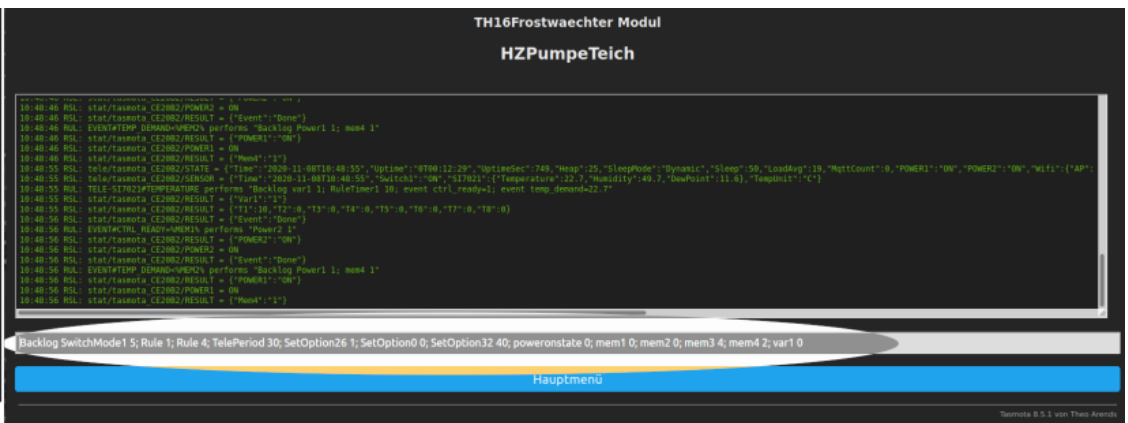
TH16Frostwaechter Modul

HZPumpeTeich

10:48:46 RSL: stat/tasmota_CE2082/POWER2 = ON
10:48:46 RSL: stat/tasmota_CE2082/RESULT = {"Event":"Done"}
10:48:46 RUL: EVENT#TEMP_DEMAND<%MEM2% performs "Backlog Power1 1; mem4 1"
10:48:46 RSL: stat/tasmota_CE2082/RESULT = {"POWER1":"ON"}
10:48:46 RSL: stat/tasmota_CE2082/POWER1 = ON
10:48:46 RSL: stat/tasmota_CE2082/RESULT = {"Mem4":"1"}
10:48:55 RSL: tele/tasmota_CE2082/STATE = {"Time":"2020-11-08T10:48:55","Uptime":"0T00:12:29","UptimeSec":749,"Heap":25,"SleepMode":"Dynamic","Sleep":50,"LoadAvg":19,"MqttCount":0,"POWER1":"ON","POWER2":"ON","Wifi":{"AP":
10:48:55 RSL: tele/tasmota_CE2082/SENSOR = {"Time":"2020-11-08T10:48:55","Switch1":"ON","SI7021":{"Temperature":22.7,"Humidity":49.7,"DewPoint":11.6},"TempUnit":"C"}
10:48:55 RUL: TELE-SI7021#TEMPERATURE performs "Backlog var1 1; RuleTimer1 10; event ctrl_ready=1; event temp_demand=22.7"
10:48:55 RSL: stat/tasmota_CE2082/RESULT = {"Var1":"1"}
10:48:55 RSL: stat/tasmota_CE2082/RESULT = {"T1":10,"T2":0,"T3":0,"T4":0,"T5":0,"T6":0,"T7":0,"T8":0}
10:48:56 RSL: stat/tasmota_CE2082/RESULT = {"Event":"Done"}
10:48:56 RUL: EVENT#CTRL_READY=%MEM1% performs "Power2 1"
10:48:56 RSL: stat/tasmota_CE2082/RESULT = {"POWER2":"ON"}
10:48:56 RSL: stat/tasmota_CE2082/POWER2 = ON
10:48:56 RSL: stat/tasmota_CE2082/RESULT = {"Event":"Done"}
10:48:56 RUL: EVENT#TEMP_DEMAND<%MEM2% performs "Backlog Power1 1; mem4 1"
10:48:56 RSL: stat/tasmota_CE2082/RESULT = {"POWER1":"ON"}
10:48:56 RSL: stat/tasmota_CE2082/POWER1 = ON
10:48:56 RSL: stat/tasmota_CE2082/RESULT = {"Mem4":"1"}

Backlog SwitchMode1 5; Rule 1; Rule 4; TelePeriod 30; SetOption26 1; SetOption0 0; SetOption32 40; poweronstate 0; mem1 0; mem2 0; mem3 4; mem4 2; var1 0

Hauptmenü

Tasmota 8.5.1 von Theo Arends